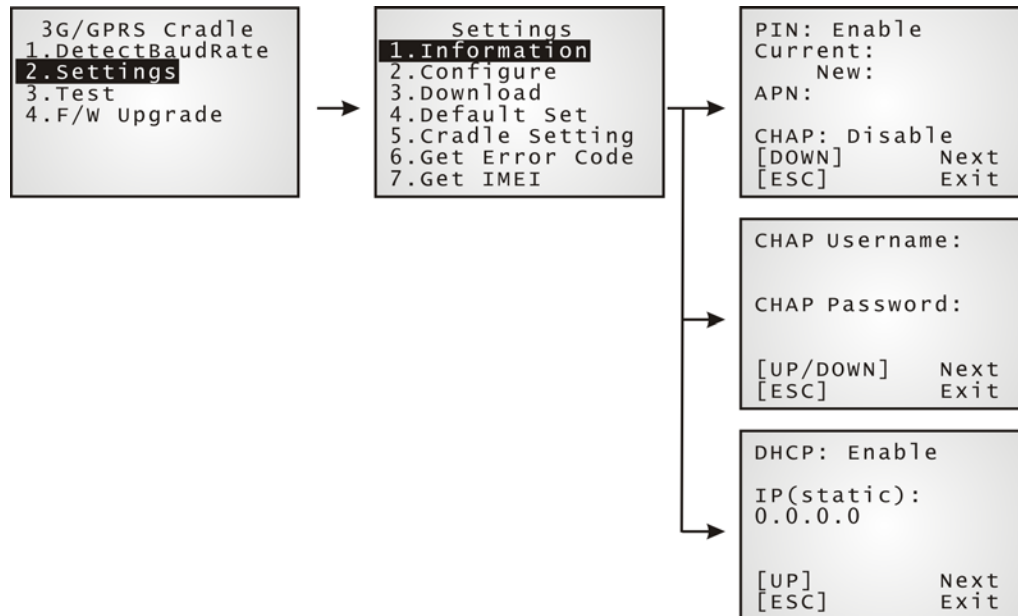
3G/GPRS Cradle
1.DetectBaudRate
2.Settings
3.Test
4.F/W Upgrade

Settings
1.Information
2.Configure
3.Download
4.Default Set
5.Cradle Setting
6.Get Error Code
7.Get IMEI

PIN: Enable
Current:
New:
APN:

CHAP: Disable
[DOWN] Next
[ESC] Exit

CHAP Username:

CHAP Password:

[UP/DOWN] Next
[ESC] Exit

DHCP: Enable

IP(static):
0.0.0.0

[UP] Next
[ESC] Exit